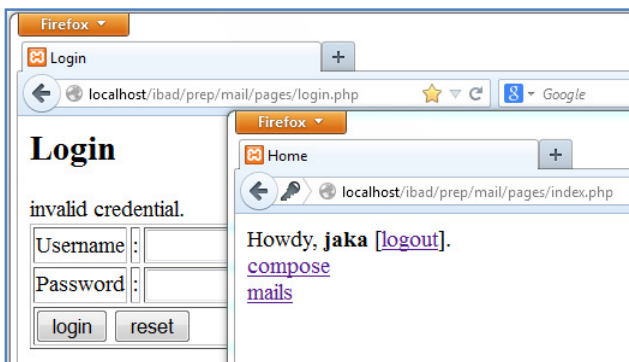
Firefox
Login
+
localhost/ibad/prep/mail/pages/login.php
Google

Login

invalid credential.

| Username | : | |
|---|---|---|
| Password | : | |

login reset

Firefox
Home
+
localhost/ibad/prep/mail/pages/index.php

Howdy, **jaka** [logout].
compose
mails